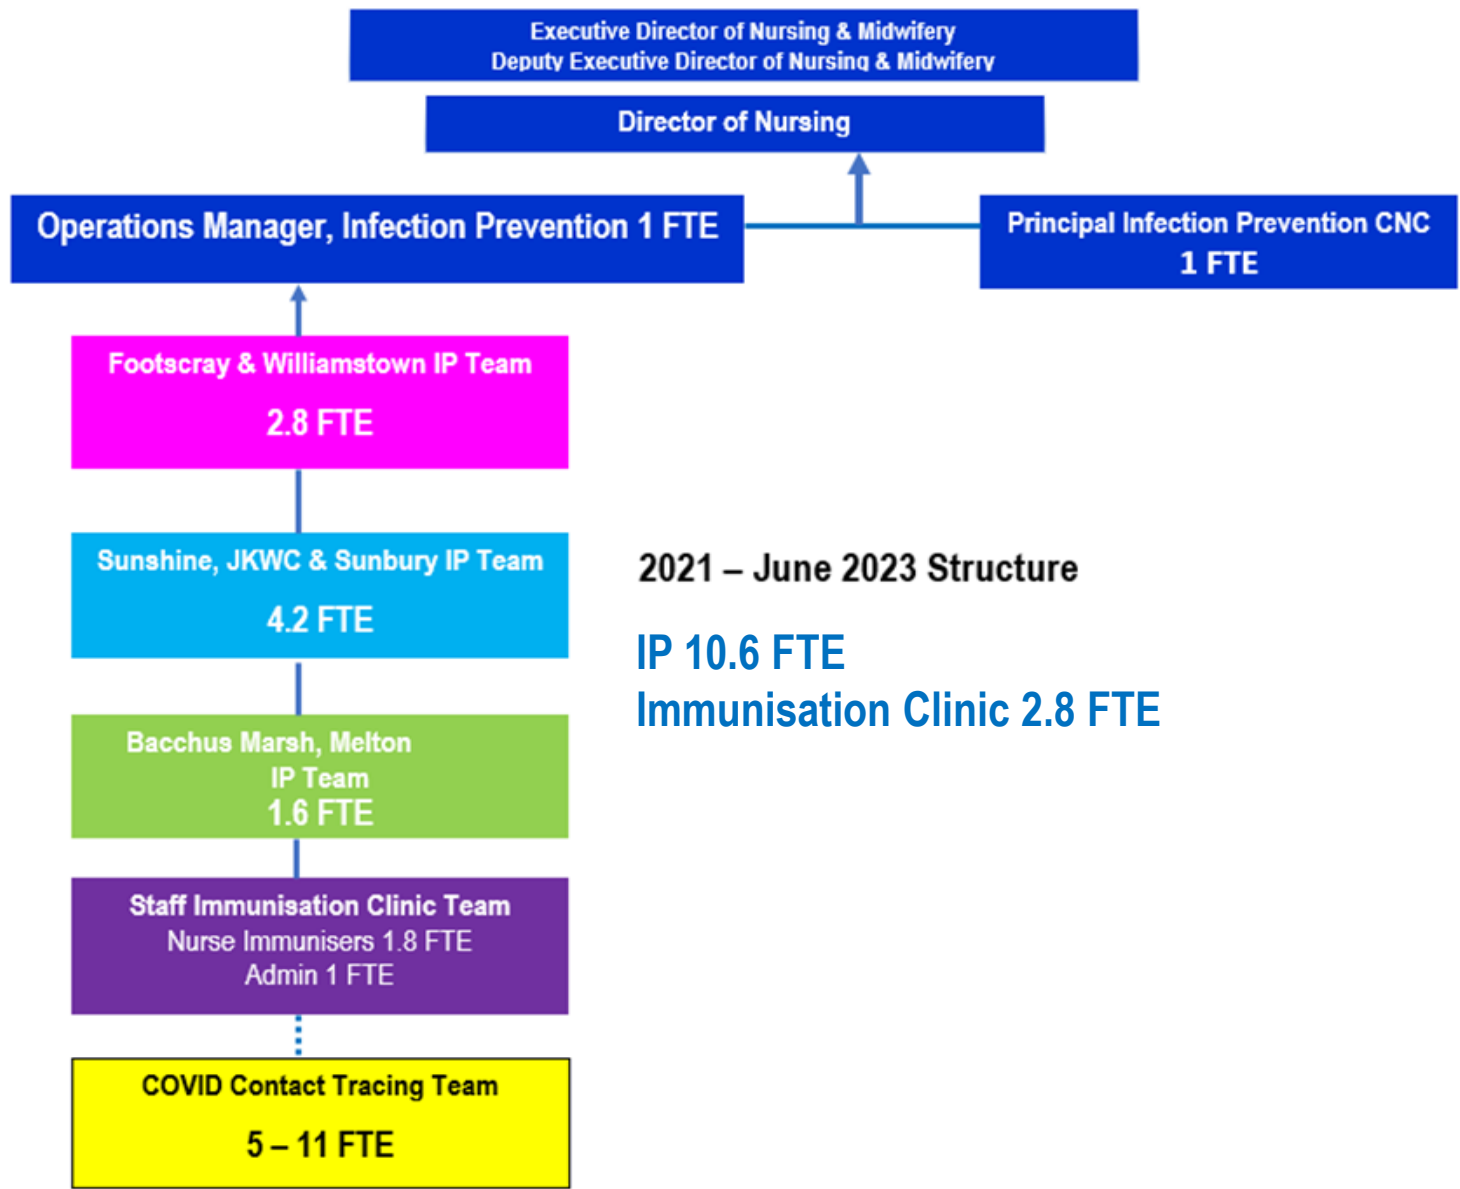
Executive Director of Nursing & Midwifery
Deputy Executive Director of Nursing & Midwifery

Director of Nursing

Operations Manager, Infection Prevention 1 FTE

Principal Infection Prevention CNC
1 FTE

Footscray & Williamstown IP Team
2.8 FTE

Sunshine, JKWC & Sunbury IP Team
4.2 FTE

Bacchus Marsh, Melton
IP Team
1.6 FTE

Staff Immunisation Clinic Team
Nurse Immunisers 1.8 FTE
Admin 1 FTE

COVID Contact Tracing Team
5 – 11 FTE

2021 – June 2023 Structure

IP 10.6 FTE
Immunisation Clinic 2.8 FTE